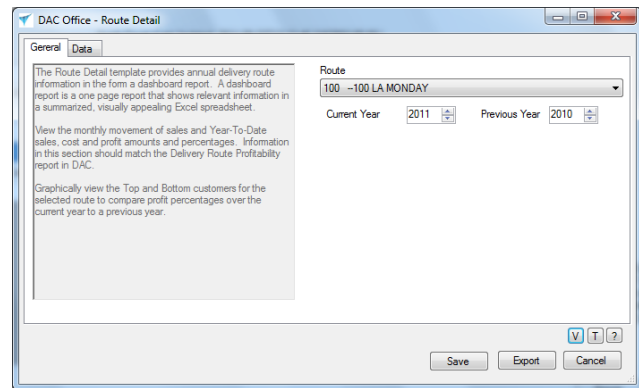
DAC Office - Route Detail

General Data

The Route Detail template provides annual delivery route information in the form a dashboard report. A dashboard report is a one page report that shows relevant information in a summarized, visually appealing Excel spreadsheet.

View the monthly movement of sales and Year-To-Date sales, cost and profit amounts and percentages. Information in this section should match the Delivery Route Profitability report in DAC.

Graphically view the Top and Bottom customers for the selected route to compare profit percentages over the current year to a previous year.

Route
100 --100 LA MONDAY

Current Year 2011
Previous Year 2010

V T ?

Save Export Cancel